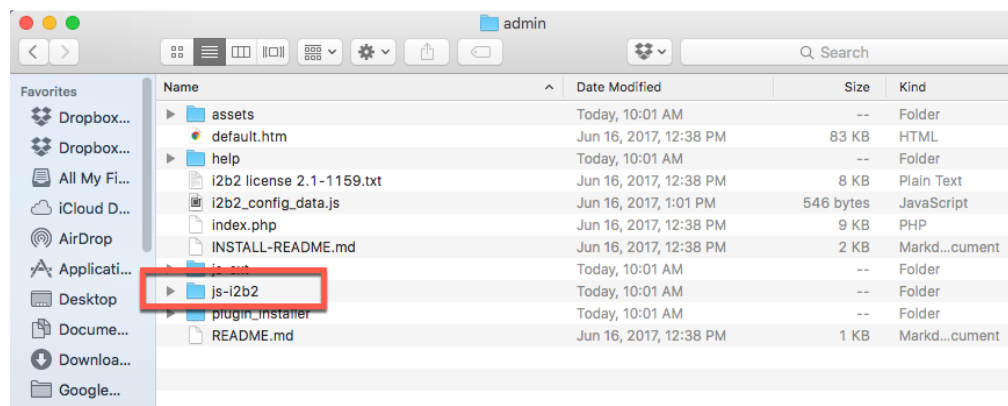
admin

Search

Favorites
Dropbox...
Dropbox...
All My Fi...
iCloud D...
AirDrop
Applicati...
Desktop
Docume...
Downloa...
Google...

| Name | Date Modified | Size | Kind |
|---|---|---|---|
| assets | Today, 10:01 AM | -- | Folder |
| default.htm | Jun 16, 2017, 12:38 PM | 83 KB | HTML |
| help | Today, 10:01 AM | -- | Folder |
| i2b2 license 2.1-1159.txt | Jun 16, 2017, 12:38 PM | 8 KB | Plain Text |
| i2b2_config_data.js | Jun 16, 2017, 1:01 PM | 546 bytes | JavaScript |
| index.php | Jun 16, 2017, 12:38 PM | 9 KB | PHP |
| INSTALL-README.md | Jun 16, 2017, 12:38 PM | 2 KB | Markd...cument |
| js-ext | Today, 10:01 AM | -- | Folder |
| js-i2b2 | Today, 10:01 AM | -- | Folder |
| plugin_installer | Today, 10:01 AM | -- | Folder |
| README.md | Jun 16, 2017, 12:38 PM | 1 KB | Markd...cument |